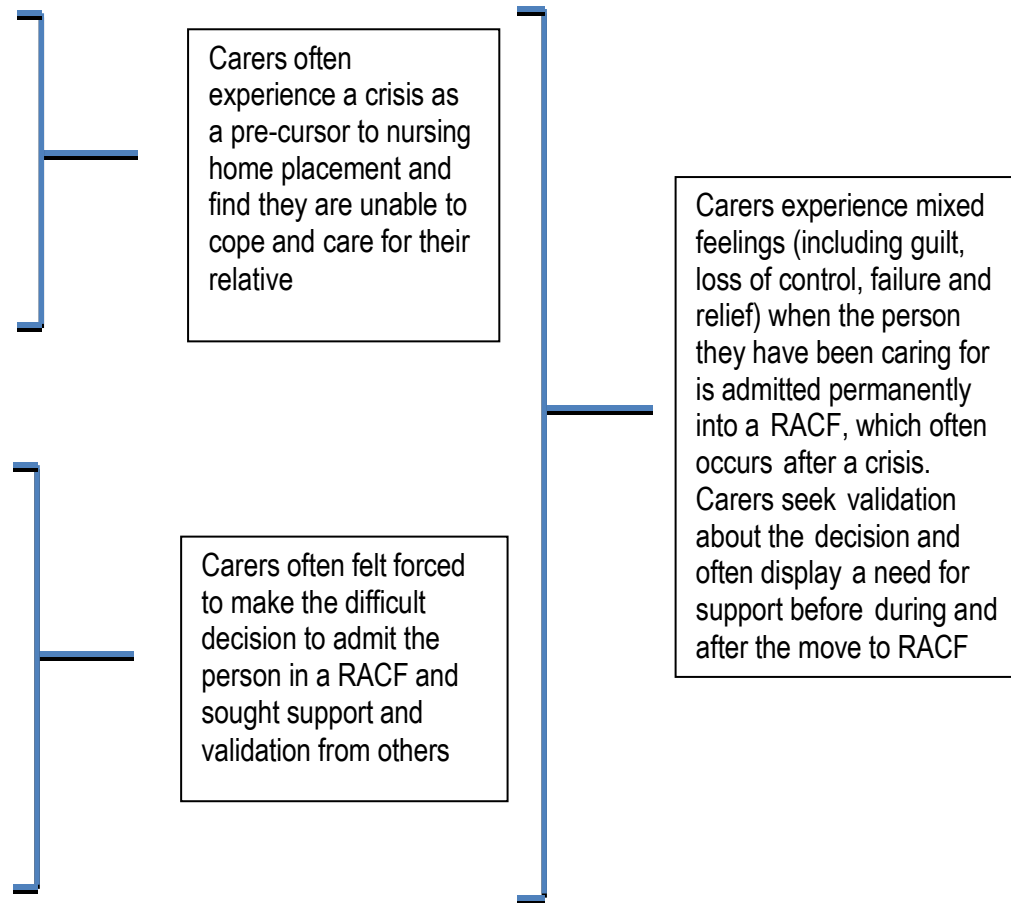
Carers often experience a crisis as a pre-cursor to nursing home placement and find they are unable to cope and care for their relative

Carers often felt forced to make the difficult decision to admit the person in a RACF and sought support and validation from others

Carers experience mixed feelings (including guilt, loss of control, failure and relief) when the person they have been caring for is admitted permanently into a RACF, which often occurs after a crisis. Carers seek validation about the decision and often display a need for support before during and after the move to RACF